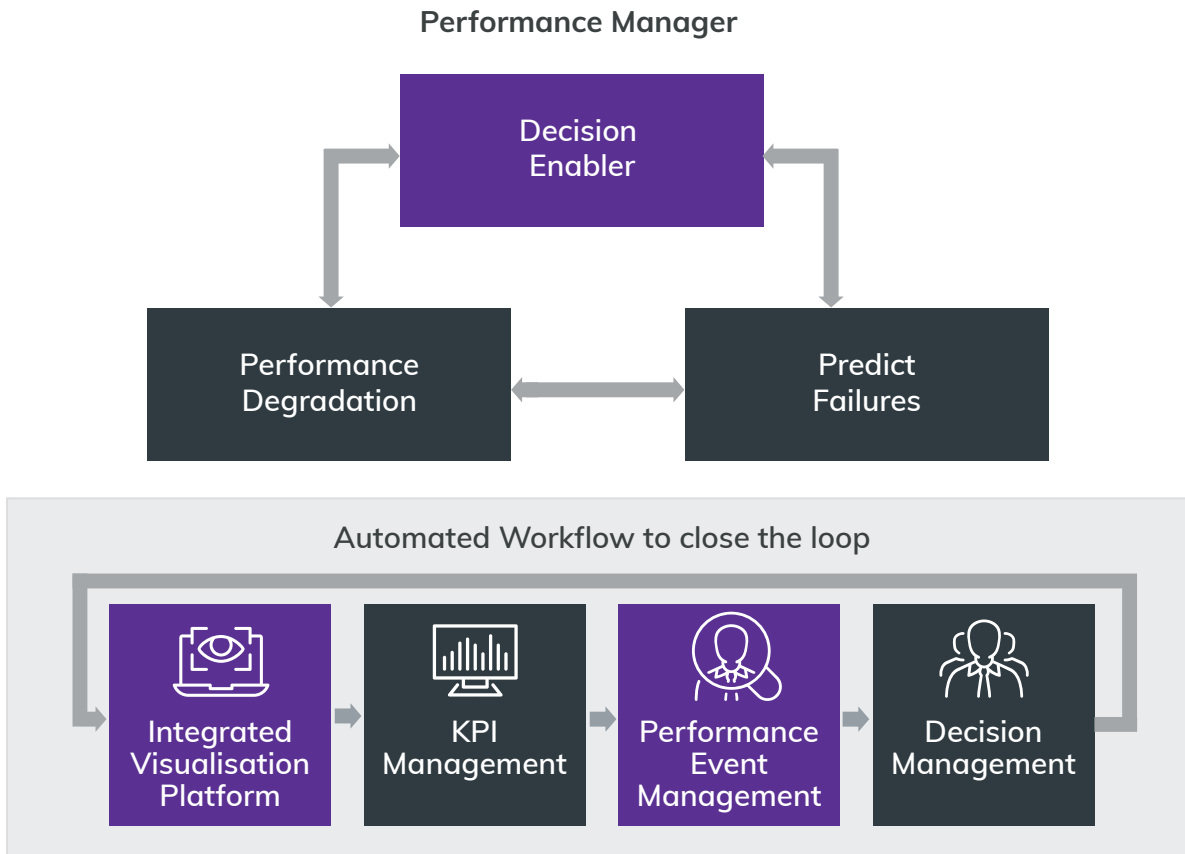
Performance Manager

Decision Enabler

Performance Degradation

Predict Failures

Automated Workflow to close the loop

Integrated Visualisation Platform

KPI Management

Performance Event Management

Decision Management